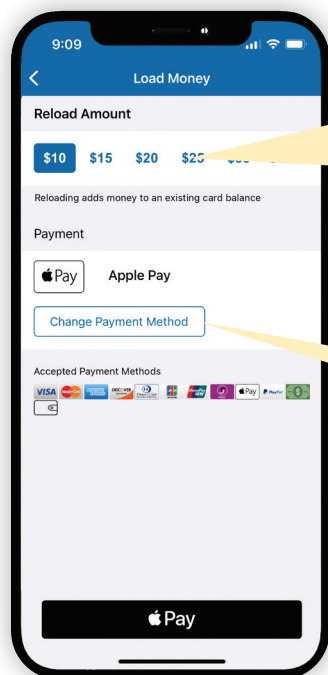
9:09

Load Money

Reload Amount

$10 $15 $20 $25 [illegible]

Reloading adds money to an existing card balance

Payment

Pay Apple Pay

Change Payment Method

Accepted Payment Methods

VISA DISCOVER Pay PayPal

Pay